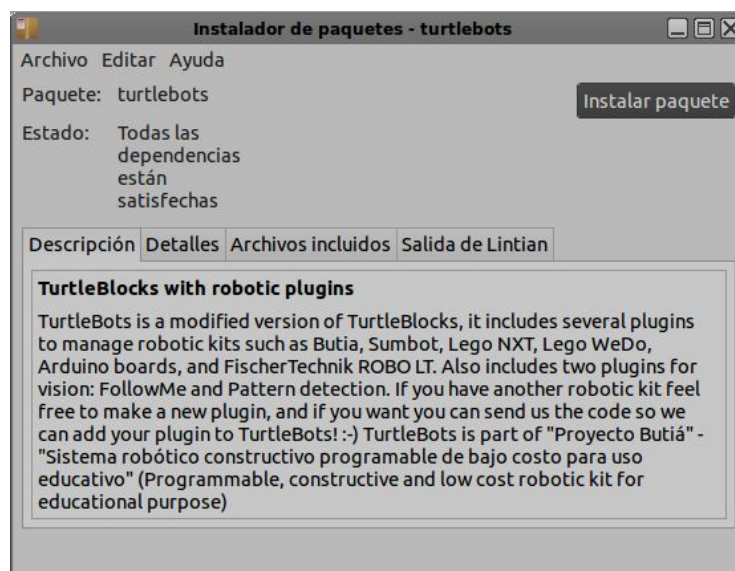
Instalador de paquetes - turtlebots

Archivo Editar Ayuda

Paquete: turtlebots

Instalar paquete

Estado: Todas las dependencias están satisfechas

Descripción | Detalles | Archivos incluidos | Salida de Lintian

TurtleBlocks with robotic plugins

TurtleBots is a modified version of TurtleBlocks, it includes several plugins to manage robotic kits such as Butia, Sumbot, Lego NXT, Lego WeDo, Arduino boards, and FischerTechnik ROBO LT. Also includes two plugins for vision: FollowMe and Pattern detection. If you have another robotic kit feel free to make a new plugin, and if you want you can send us the code so we can add your plugin to TurtleBots! :-) TurtleBots is part of "Proyecto Butiá" - "Sistema robótico constructivo programable de bajo costo para uso educativo" (Programmable, constructive and low cost robotic kit for educational purpose)